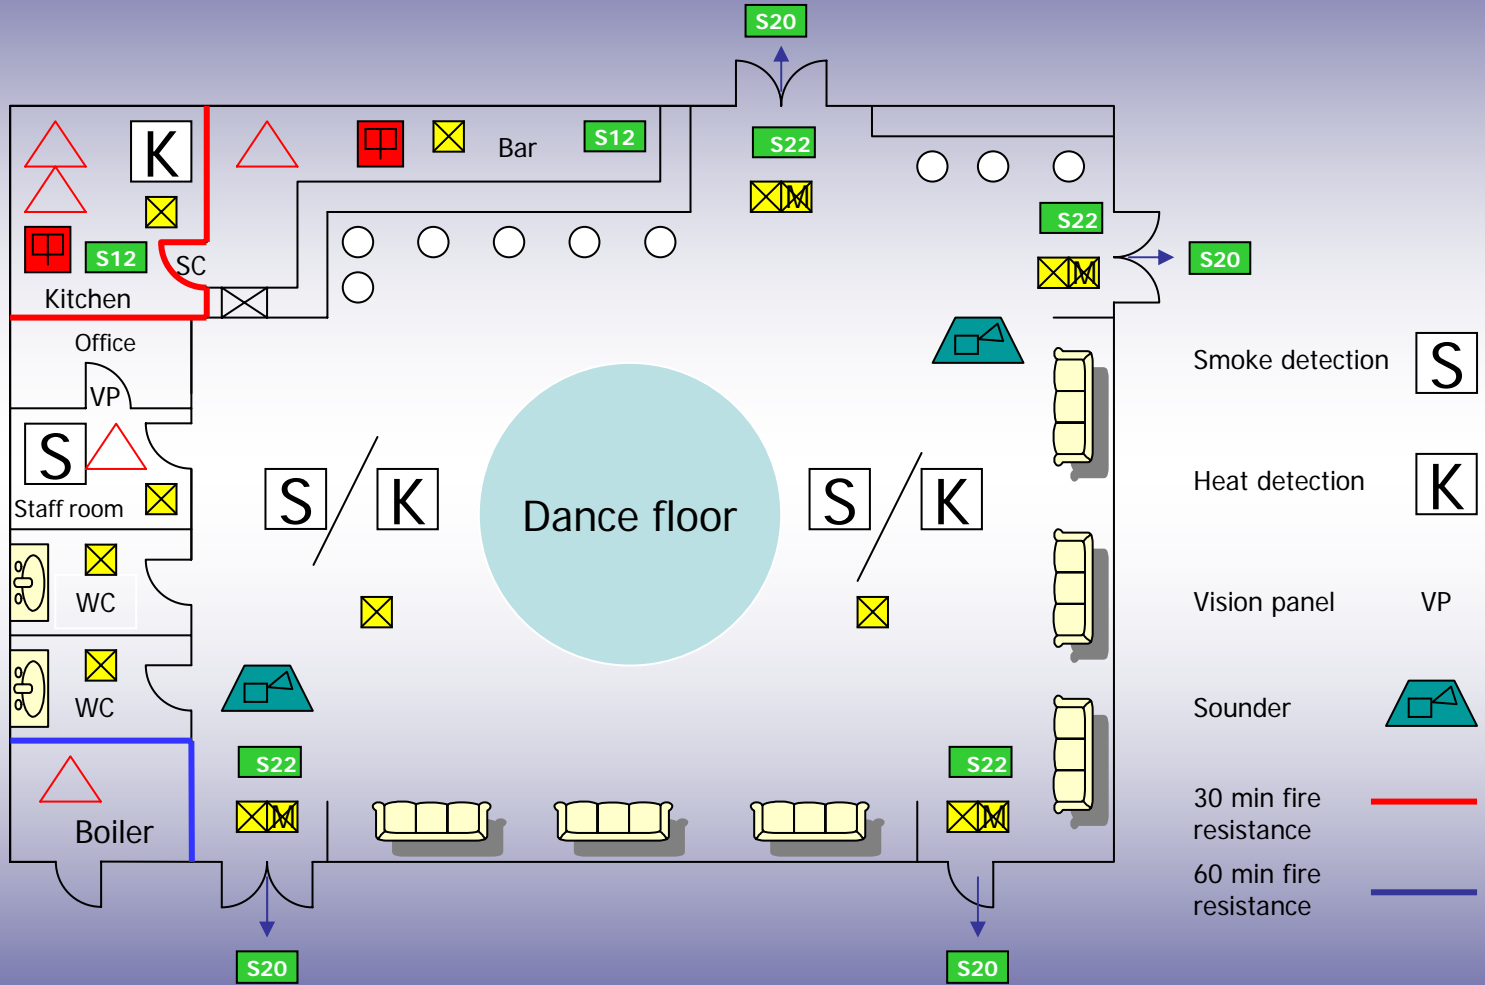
S20

K

Bar S12

S22

S12 SC

Kitchen

S22

S20

Office

VP

S

Staff room

S / K

Dance floor

S / K

WC

WC

Boiler

S22

S22

S20

S20

Smoke detection S

Heat detection K

Vision panel VP

Sounder

30 min fire resistance

60 min fire resistance